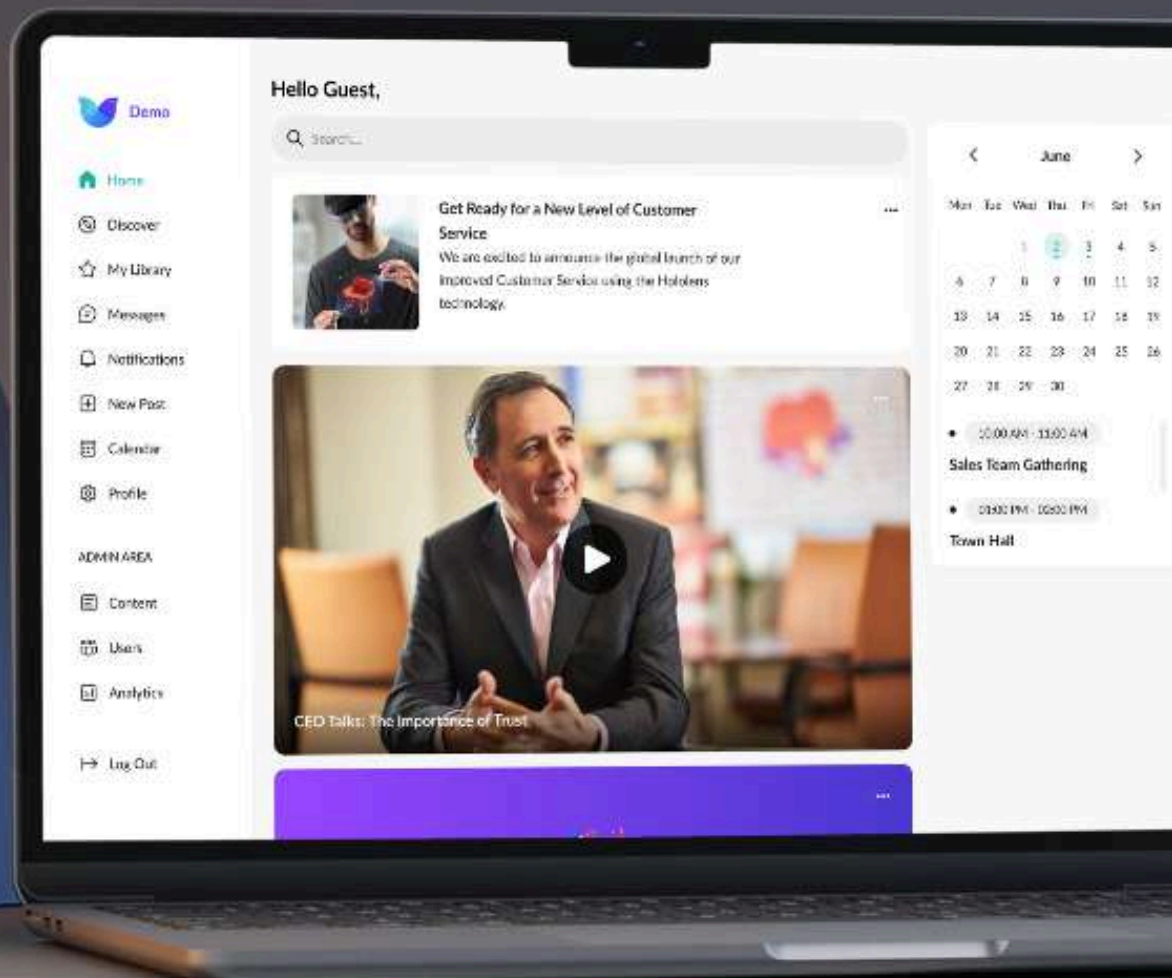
Demo

Home
Discover
My Library
Messages
Notifications
New Post
Calendar
Profile

ADMIN AREA
Content
Users
Analytics

Log Out

Hello Guest,

Search...

Get Ready for a New Level of Customer Service
We are excited to announce the global launch of our Improved Customer Service using the Hololens technology.

...

CEO Talks: The Importance of Trust

...

...

<

June

>

| Mon | Tue | Wed | Thu | Fri | Sat | Sun |
|---|---|---|---|---|---|---|
| | | 1 | 2 | 3 | 4 | 5 |
| 6 | 7 | 8 | 9 | 10 | 11 | 12 |
| 13 | 14 | 15 | 16 | 17 | 18 | 19 |
| 20 | 21 | 22 | 23 | 24 | 25 | 26 |
| 27 | 28 | 29 | 30 | | | |

10:00 AM - 11:00 AM
Sales Team Gathering

01:00 PM - 02:00 PM
Town Hall